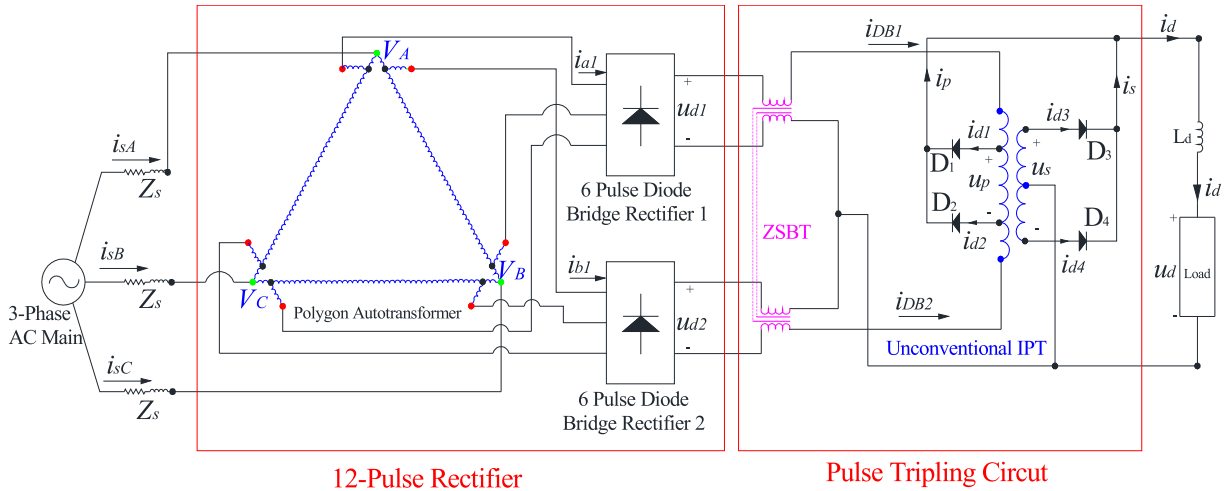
$V_A$

$i_{a1}$

$i_{DB1}$

$i_d$

$i_p$

$i_s$

$u_{d1}$

+

-

$i_{d1}$

$i_{d3}$

$D_1$

$D_3$

$L_d$

$i_{sA}$

$Z_s$

+

$u_p$

$u_s$

6 Pulse Diode Bridge Rectifier 1

$i_d$

$D_2$

$D_4$

ZSBT

$i_{d2}$

$i_{d4}$

$i_{sB}$

$V_B$

$u_d$

Load

$Z_s$

$V_C$

$i_{b1}$

3-Phase AC Main

Polygon Autotransformer

$u_{d2}$

$i_{DB2}$

Unconventional IPT

$i_{sC}$

$Z_s$

6 Pulse Diode Bridge Rectifier 2

12-Pulse Rectifier

Pulse Tripling Circuit